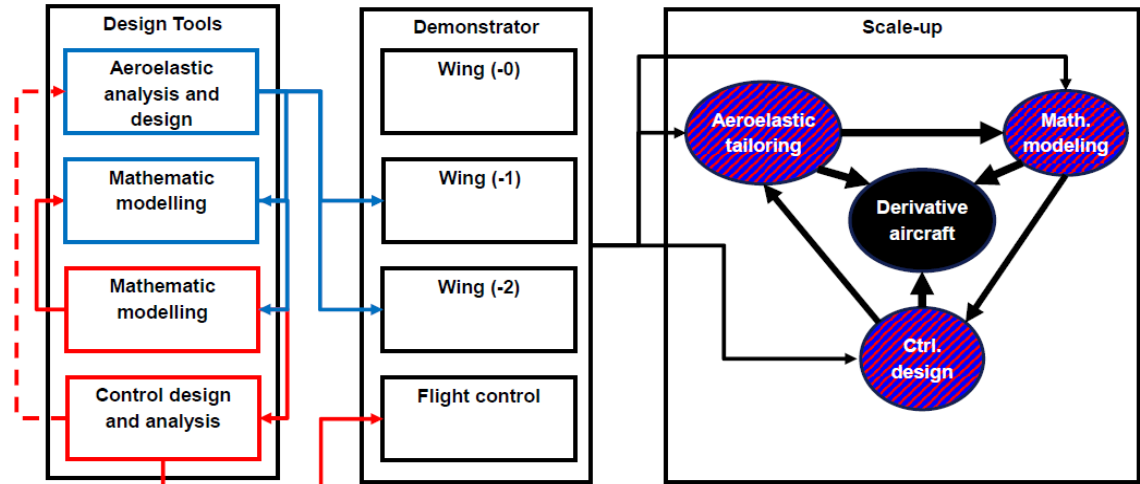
Design Tools

Aeroelastic analysis and design

Mathematic modelling

Mathematic modelling

Control design and analysis

Demonstrator

Wing (-0)

Wing (-1)

Wing (-2)

Flight control

Scale-up

Aeroelastic tailoring

Math. modeling

Derivative aircraft

Ctrl. design